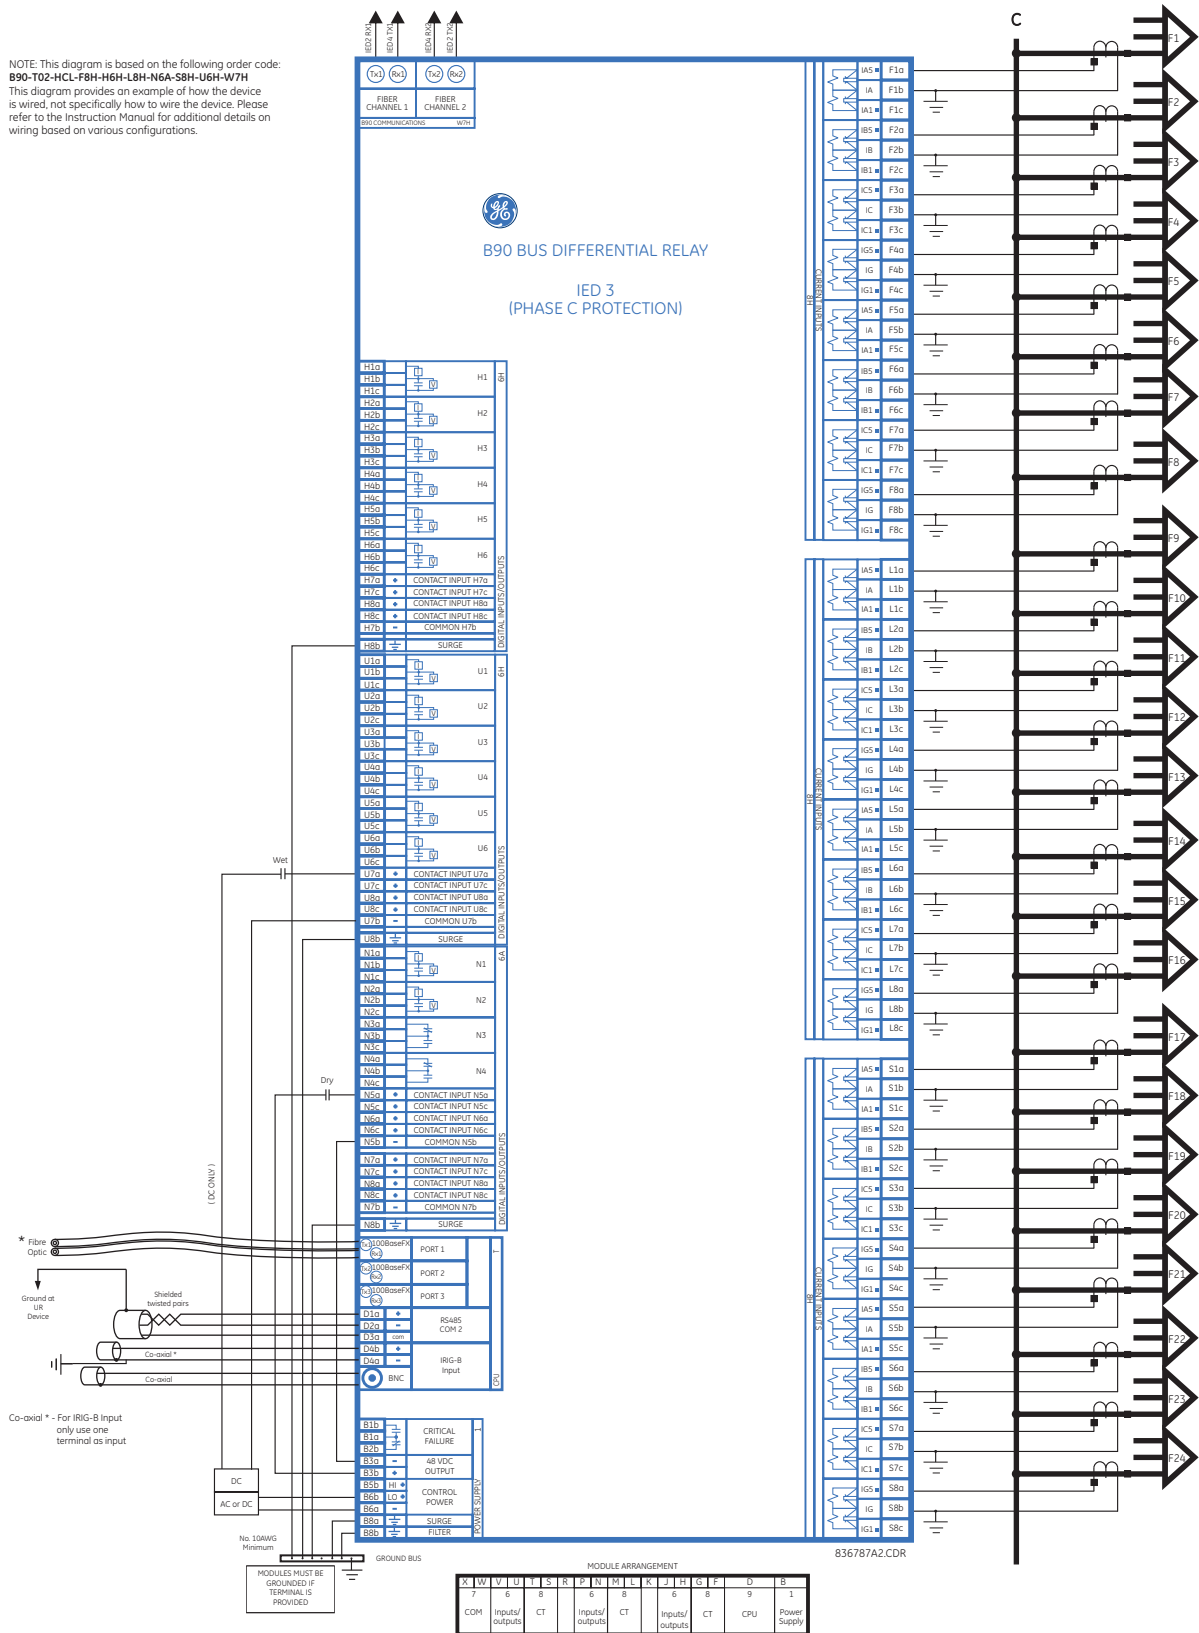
NOTE: This diagram is based on the following order code:
B90-T02-HCL-F8H-H6H-L8H-N6A-S8H-U6H-W7H
This diagram provides an example of how the device is wired, not specifically how to wire the device. Please refer to the Instruction Manual for additional details on wiring based on various configurations.

IED2 RX1 IED4 TX1 IED4 RX2 IED2 TX2

Tx1 Rx1 Tx2 Rx2
FIBER CHANNEL 1 FIBER CHANNEL 2
B90 COMMUNICATIONS W7H

B90 BUS DIFFERENTIAL RELAY

IED 3
(PHASE C PROTECTION)

C

H1a H1b H1c H1
H2a H2b H2c H2
H3a H3b H3c H3
H4a H4b H4c H4
H5a H5b H5c H5
H6a H6b H6c H6
H7a CONTACT INPUT H7a
H7c CONTACT INPUT H7c
H8a CONTACT INPUT H8a
H8c CONTACT INPUT H8c
H7b COMMON H7b
H8b SURGE
6H DIGITAL INPUTS/OUTPUTS

U1a U1b U1c U1
U2a U2b U2c U2
U3a U3b U3c U3
U4a U4b U4c U4
U5a U5b U5c U5
U6a U6b U6c U6
U7a CONTACT INPUT U7a
U7c CONTACT INPUT U7c
U8a CONTACT INPUT U8a
U8c CONTACT INPUT U8c
U7b COMMON U7b
U8b SURGE
6H DIGITAL INPUTS/OUTPUTS

Wet

N1a N1b N1c N1
N2a N2b N2c N2
N3a N3b N3c N3
N4a N4b N4c N4
N5a CONTACT INPUT N5a
N5c CONTACT INPUT N5c
N6a CONTACT INPUT N6a
N6c CONTACT INPUT N6c
N5b COMMON N5b
N7a CONTACT INPUT N7a
N7c CONTACT INPUT N7c
N8a CONTACT INPUT N8a
N8c CONTACT INPUT N8c
N7b COMMON N7b
N8b SURGE
6A DIGITAL INPUTS/OUTPUTS

Dry
( DC ONLY )

* Fibre Optic
Tx1 100BaseFX Rx1 PORT 1
Tx2 100BaseFX Rx2 PORT 2
Tx3 100BaseFX Rx3 PORT 3
T
Ground at UR Device
Shielded twisted pairs
D1a D2a D3a com RS485 COM 2
D4b D4a IRIG-B Input
Co-axial *
Co-axial
BNC
CPU

Co-axial * - For IRIG-B Input only use one terminal as input

B1b B1a B2b CRITICAL FAILURE
B3a B3b 48 VDC OUTPUT
B5b HI B6b LO CONTROL POWER
B6a
B8a SURGE
B8b FILTER
1 POWER SUPPLY

DC
AC or DC

No. 10AWG Minimum
GROUND BUS
MODULES MUST BE GROUNDED IF TERMINAL IS PROVIDED

IAS F1a IA F1b IA1 F1c
IBS F2a IB F2b IB1 F2c
ICS F3a IC F3b IC1 F3c
IGS F4a IG F4b IG1 F4c
IAS F5a IA F5b IA1 F5c
IBS F6a IB F6b IB1 F6c
ICS F7a IC F7b IC1 F7c
IGS F8a IG F8b IG1 F8c
8H CURRENT INPUTS

IAS L1a IA L1b IA1 L1c
IBS L2a IB L2b IB1 L2c
ICS L3a IC L3b IC1 L3c
IGS L4a IG L4b IG1 L4c
IAS L5a IA L5b IA1 L5c
IBS L6a IB L6b IB1 L6c
ICS L7a IC L7b IC1 L7c
IGS L8a IG L8b IG1 L8c
8H CURRENT INPUTS

IAS S1a IA S1b IA1 S1c
IBS S2a IB S2b IB1 S2c
ICS S3a IC S3b IC1 S3c
IGS S4a IG S4b IG1 S4c
IAS S5a IA S5b IA1 S5c
IBS S6a IB S6b IB1 S6c
ICS S7a IC S7b IC1 S7c
IGS S8a IG S8b IG1 S8c
8H CURRENT INPUTS

F1 F2 F3 F4 F5 F6 F7 F8 F9 F10 F11 F12 F13 F14 F15 F16 F17 F18 F19 F20 F21 F22 F23 F24

836787A2.CDR

MODULE ARRANGEMENT
| X | W | V | U | T | S | R | P | N | M | L | K | J | H | G | F | D | B |
|---|---|---|---|---|---|---|---|---|---|---|---|---|---|---|---|---|---|
| 7 | | 6 | | 8 | | | 6 | | 8 | | | 6 | | 8 | | 9 | 1 |
| COM | | Inputs/ outputs | | CT | | | Inputs/ outputs | | CT | | | Inputs/ outputs | | CT | | CPU | Power Supply |